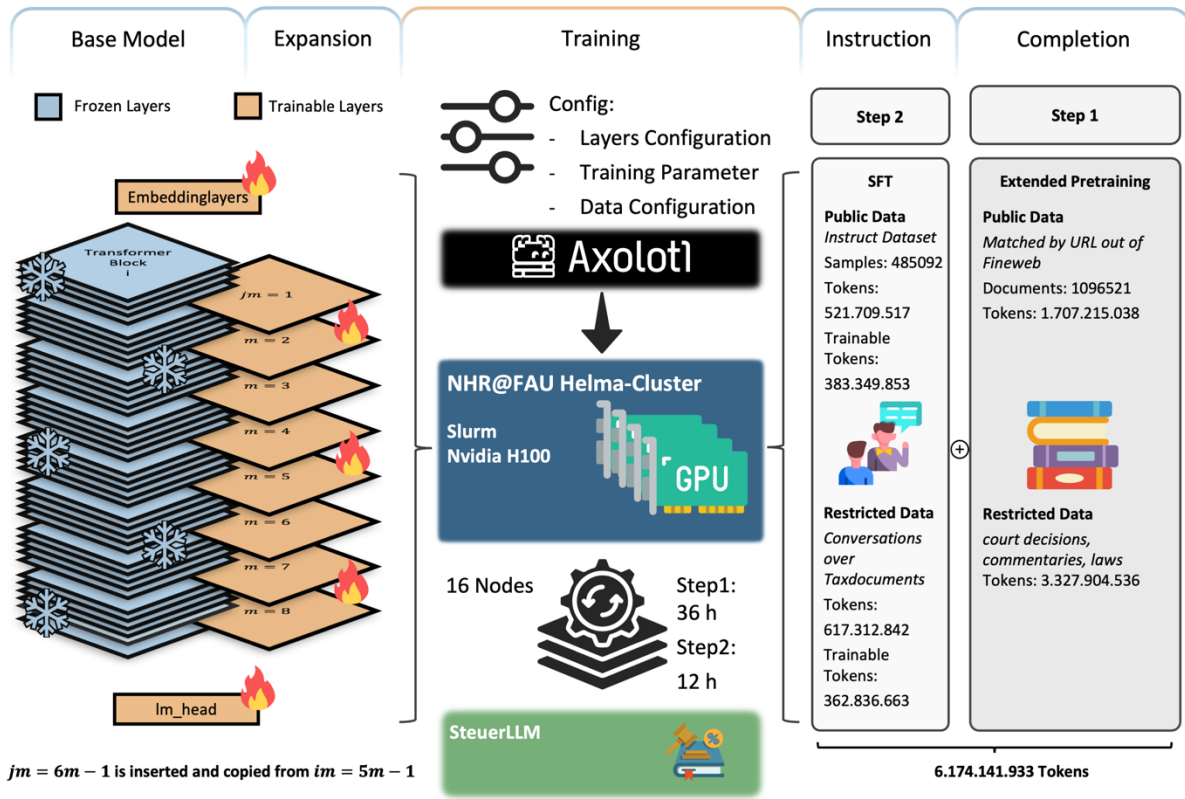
Base Model

Expansion

Training

Instruction

Completion

Frozen Layers

Trainable Layers

Embeddinglayers

Transformer Block i

$jm = 1$

$m = 2$

$m = 3$

$m = 4$

$m = 5$

$m = 6$

$m = 7$

$m = 8$

lm_head

$jm = 6m - 1$ is inserted and copied from $im = 5m - 1$

Config:
- Layers Configuration
- Training Parameter
- Data Configuration

Axolotl

NHR@FAU Helma-Cluster

Slurm
Nvidia H100

GPU

16 Nodes

Step1: 36 h

Step2: 12 h

SteuerLLM

Step 2

SFT

Public Data
Instruct Dataset
Samples: 485092
Tokens: 521.709.517
Trainable Tokens: 383.349.853

Restricted Data
Conversations over Taxdocuments
Tokens: 617.312.842
Trainable Tokens: 362.836.663

Step 1

Extended Pretraining

Public Data
Matched by URL out of Fineweb
Documents: 1096521
Tokens: 1.707.215.038

Restricted Data
court decisions, commentaries, laws
Tokens: 3.327.904.536

6.174.141.933 Tokens